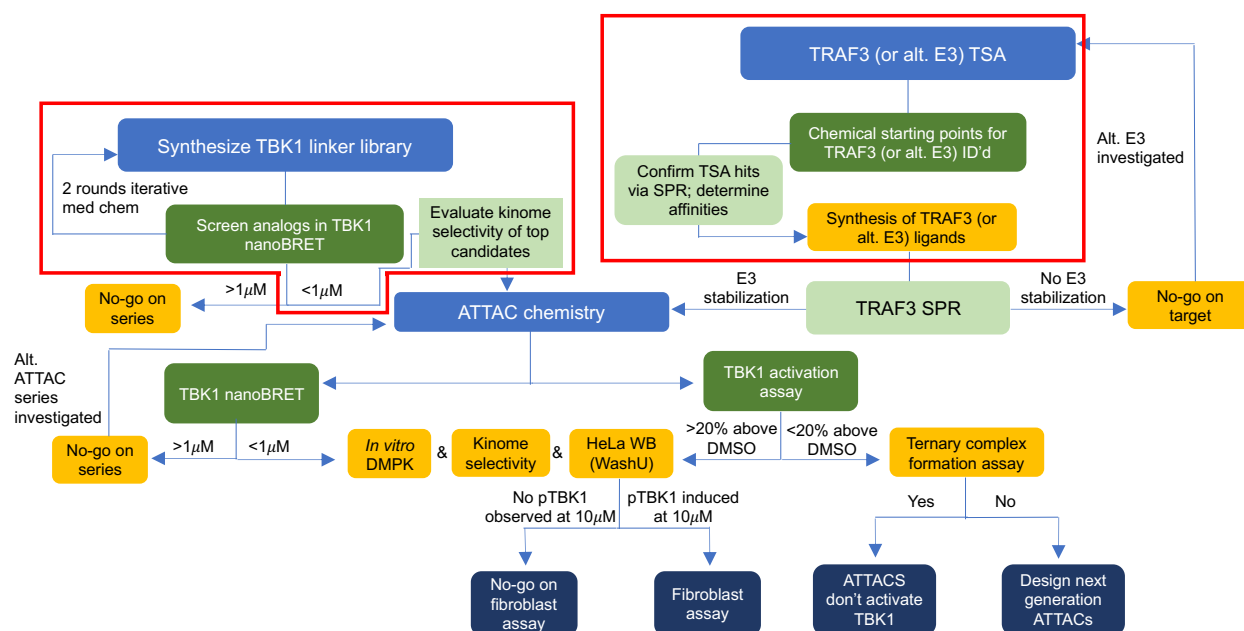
Synthesize TBK1 linker library

2 rounds iterative med chem

Screen analogs in TBK1 nanoBRET

Evaluate kinome selectivity of top candidates

>1$\mu$M

<1$\mu$M

No-go on series

TRAF3 (or alt. E3) TSA

Chemical starting points for TRAF3 (or alt. E3) ID'd

Confirm TSA hits via SPR; determine affinities

Synthesis of TRAF3 (or alt. E3) ligands

Alt. E3 investigated

E3 stabilization

TRAF3 SPR

No E3 stabilization

No-go on target

ATTAC chemistry

Alt. ATTAC series investigated

TBK1 nanoBRET

TBK1 activation assay

No-go on series

>1$\mu$M

<1$\mu$M

*In vitro* DMPK

&

Kinome selectivity

&

HeLa WB (WashU)

>20% above DMSO

<20% above DMSO

Ternary complex formation assay

No pTBK1 observed at 10$\mu$M

pTBK1 induced at 10$\mu$M

Yes

No

No-go on fibroblast assay

Fibroblast assay

ATTACS don't activate TBK1

Design next generation ATTACs